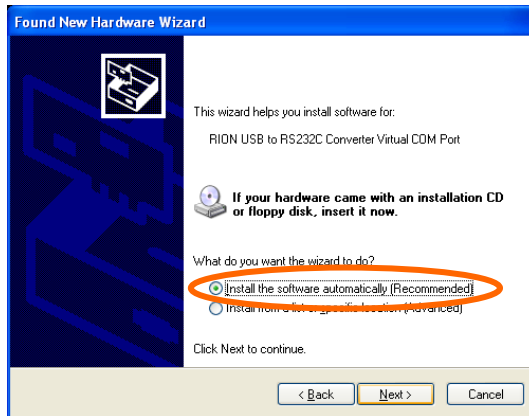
Found New Hardware Wizard

This wizard helps you install software for:

RION USB to RS232C Converter Virtual COM Port

If your hardware came with an installation CD or floppy disk, insert it now.

What do you want the wizard to do?

Install the software automatically (Recommended)

Install from a list or specific location (Advanced)

Click Next to continue.

< Back
Next >
Cancel